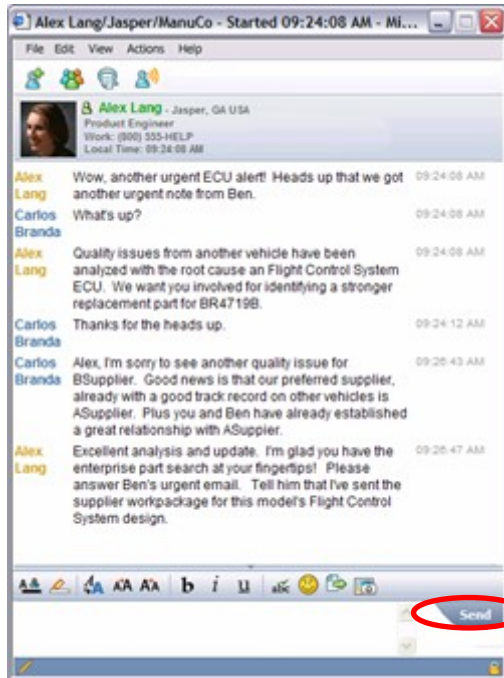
Alex Lang/Jasper/ManuCo - Started 09:24:08 AM - Mi...

File Edit View Actions Help

Alex Lang - Jasper, GA USA
Product Engineer
Work: (800) 555-HELP
Local Time: 09:24:08 AM

| | | |
|---|---|---|
| Alex Lang | Wow, another urgent ECU alert! Heads up that we got another urgent note from Ben. | 09:24:08 AM |
| Carlos Branda | What's up? | 09:24:08 AM |
| Alex Lang | Quality issues from another vehicle have been analyzed with the root cause an Flight Control System ECU. We want you involved for identifying a stronger replacement part for BR4719B. | 09:24:08 AM |
| Carlos Branda | Thanks for the heads up. | 09:24:12 AM |
| Carlos Branda | Alex, I'm sorry to see another quality issue for BSupplier. Good news is that our preferred supplier, already with a good track record on other vehicles is ASupplier. Plus you and Ben have already established a great relationship with ASuppier. | 09:26:43 AM |
| Alex Lang | Excellent analysis and update. I'm glad you have the enterprise part search at your fingertips! Please answer Ben's urgent email. Tell him that I've sent the supplier workpackage for this model's Flight Control System design. | 09:26:47 AM |

b i u

Send